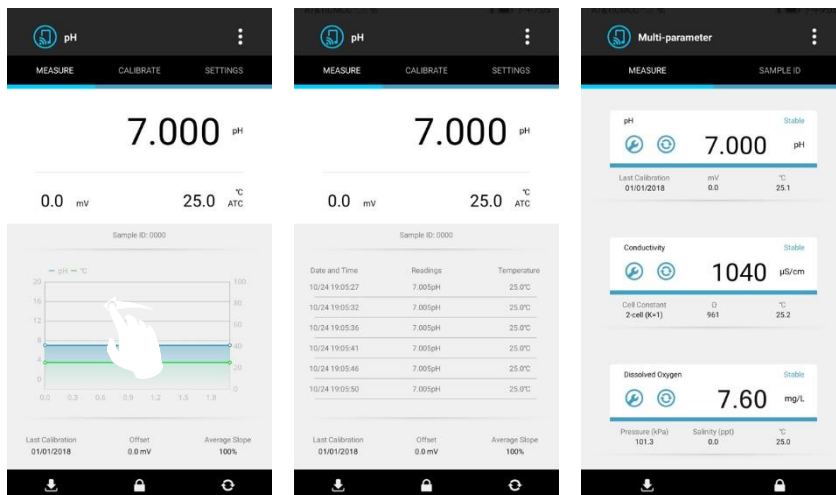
pH

MEASURE CALIBRATE SETTINGS

7.000 pH

0.0 mV 25.0 °C ATC

Sample ID: 0000

— pH — °C

20 16 12 8 4 0

100 80 60 40 20 0

0.0 0.3 0.6 0.9 1.2 1.5 1.8

Last Calibration 01/01/2018 Offset 0.0 mV Average Slope 100%

pH

MEASURE CALIBRATE SETTINGS

7.000 pH

0.0 mV 25.0 °C ATC

Sample ID: 0000

| Date and Time | Readings | Temperature |
|---|---|---|
| 10/24 19:05:27 | 7.005pH | 25.0°C |
| 10/24 19:05:32 | 7.005pH | 25.0°C |
| 10/24 19:05:36 | 7.005pH | 25.0°C |
| 10/24 19:05:41 | 7.005pH | 25.0°C |
| 10/24 19:05:46 | 7.005pH | 25.0°C |
| 10/24 19:05:50 | 7.005pH | 25.0°C |

Last Calibration 01/01/2018 Offset 0.0 mV Average Slope 100%

Multi-parameter

MEASURE SAMPLE ID

pH Stable
7.000 pH
Last Calibration 01/01/2018 mV 0.0 °C 25.1

Conductivity Stable
1040 µS/cm
Cell Constant 2-cell (K=1) Ω 961 °C 25.2

Dissolved Oxygen Stable
7.60 mg/L
Pressure (kPa) 101.3 Salinity (ppt) 0.0 °C 25.0